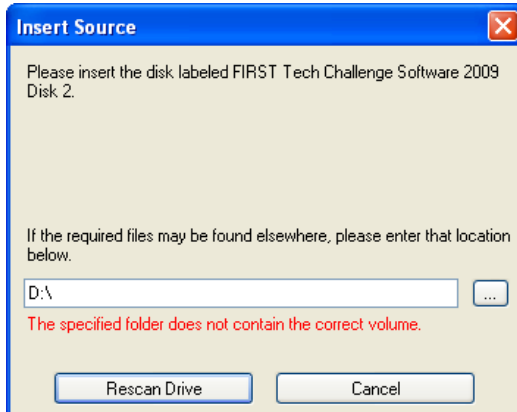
Insert Source

Please insert the disk labeled FIRST Tech Challenge Software 2009 Disk 2.

If the required files may be found elsewhere, please enter that location below.

D:\

...

The specified folder does not contain the correct volume.

Rescan Drive

Cancel